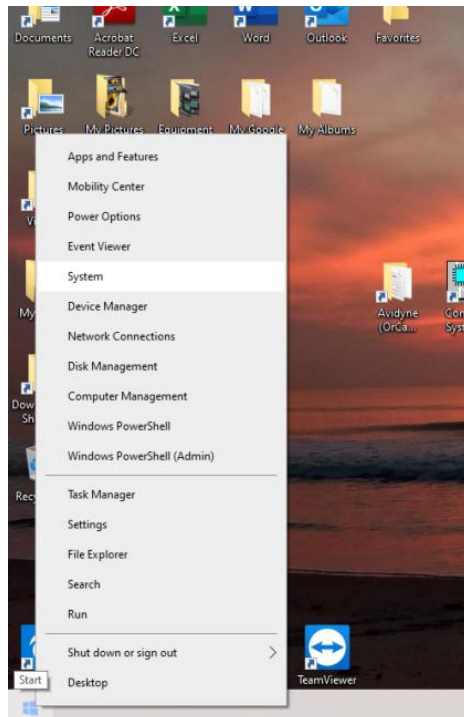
Documents Acrobat Reader DC Excel Word Outlook Favorites

Pictures My Pictures Equipment My Google My Albums

Vi

My

Avidyne (OrCa...

Cor Syst

Dow Sh

Recy

Apps and Features
Mobility Center
Power Options
Event Viewer
System
Device Manager
Network Connections
Disk Management
Computer Management
Windows PowerShell
Windows PowerShell (Admin)

Task Manager
Settings
File Explorer
Search
Run

Shut down or sign out
Desktop

Start

TeamViewer